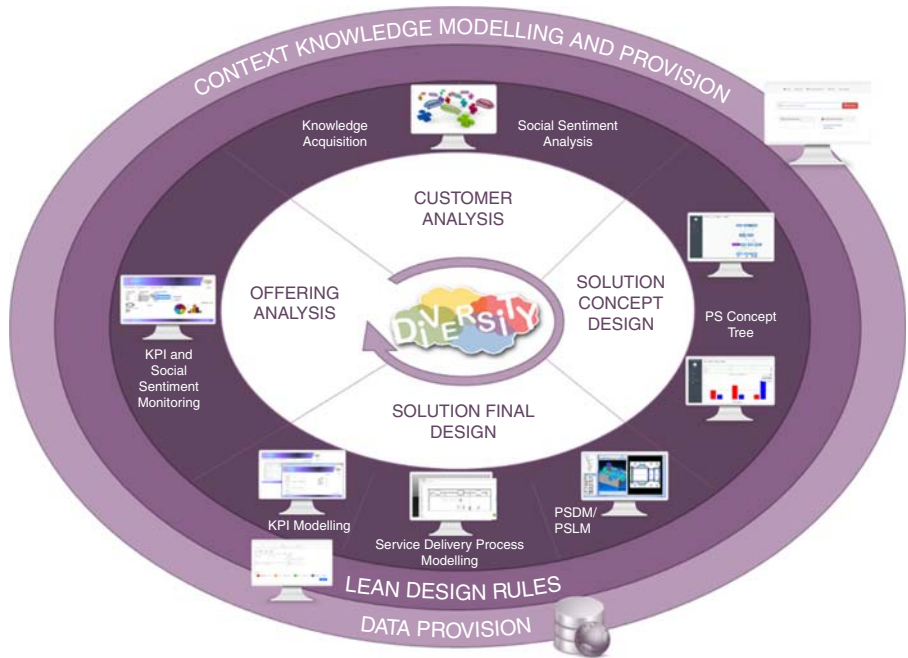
CONTEXT KNOWLEDGE MODELLING AND PROVISION

Knowledge Acquisition

Social Sentiment Analysis

CUSTOMER ANALYSIS

OFFERING ANALYSIS

DiVERSiTY

SOLUTION CONCEPT DESIGN

PS Concept Tree

KPI and Social Sentiment Monitoring

SOLUTION FINAL DESIGN

KPI Modelling

Service Delivery Process Modelling

PSDM/ PSLM

LEAN DESIGN RULES

DATA PROVISION